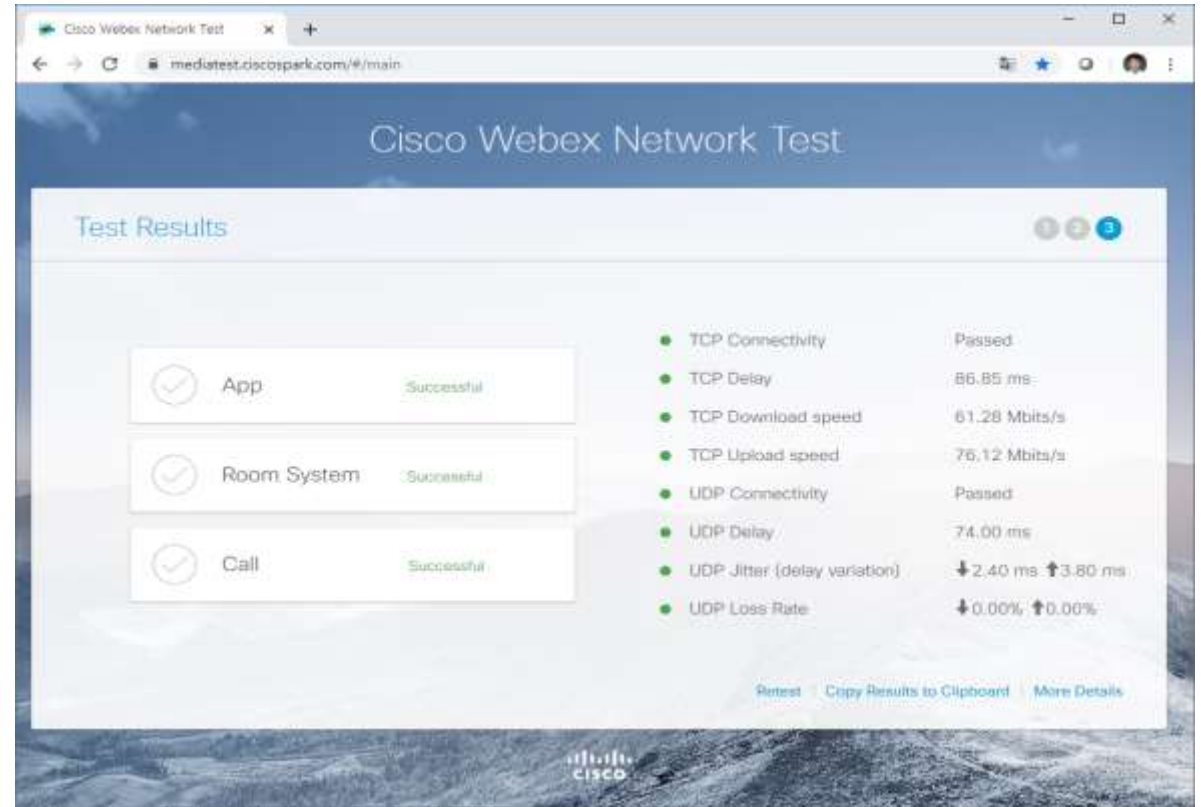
Cisco Webex Network Test
mediatest.ciscospark.com/#/main

Cisco Webex Network Test

Test Results

1 2 3

App Successful

Room System Successful

Call Successful

TCP Connectivity Passed
TCP Delay 86.85 ms
TCP Download speed 61.28 Mbits/s
TCP Upload speed 76.12 Mbits/s
UDP Connectivity Passed
UDP Delay 74.00 ms
UDP Jitter (delay variation) ↓2.40 ms ↑3.80 ms
UDP Loss Rate ↓0.00% ↑0.00%

Retest | Copy Results to Clipboard | More Details

cisco